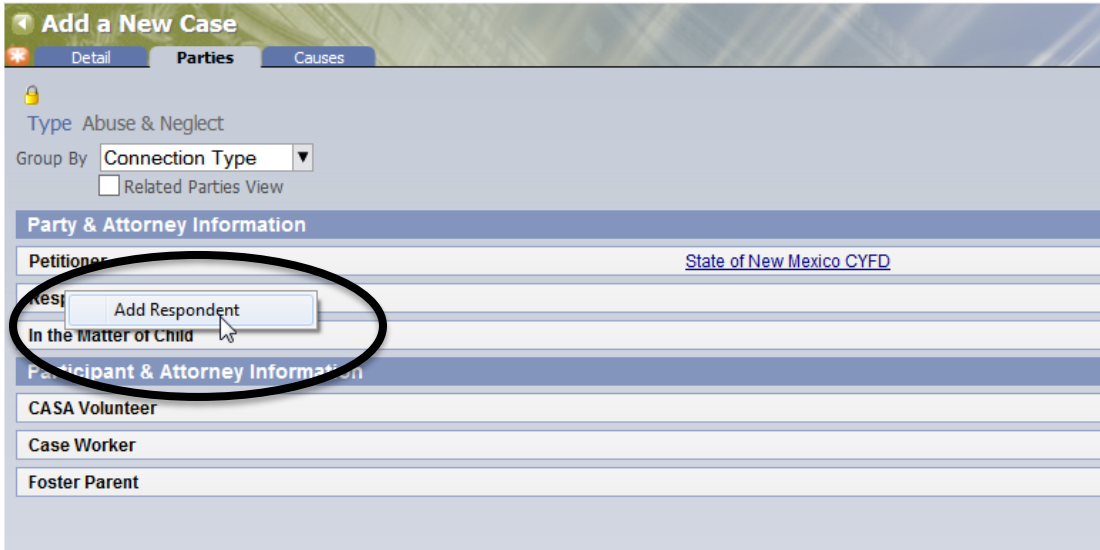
Add a New Case

Detail | Parties | Causes

Type Abuse & Neglect

Group By Connection Type

Related Parties View

Party & Attorney Information

Petitioner | State of New Mexico CYFD

Resp

Add Respondent

In the Matter of Child

Participant & Attorney Information

CASA Volunteer

Case Worker

Foster Parent